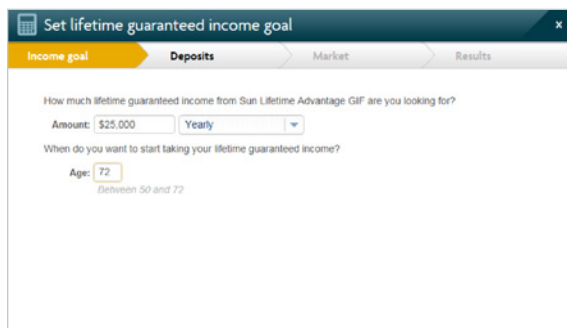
Set lifetime guaranteed income goal

×

Income goal

Deposits

Market

Results

How much lifetime guaranteed income from Sun Lifetime Advantage GIF are you looking for?

Amount: $25,000 Yearly

When do you want to start taking your lifetime guaranteed income?

Age: 72

Between 50 and 72